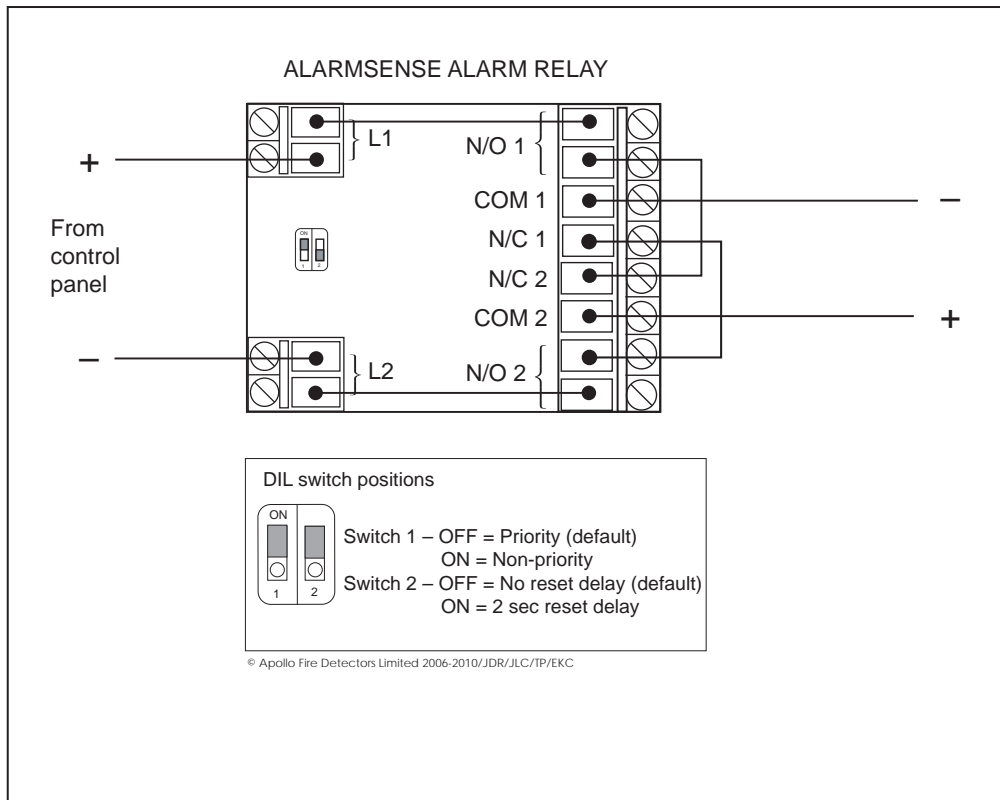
ALARMSENSE ALARM RELAY

+

From control panel

–

L1

L2

ON
1 2

N/O 1

COM 1

N/C 1

N/C 2

COM 2

N/O 2

–

+

DIL switch positions

ON
1 2

Switch 1 – OFF = Priority (default)
ON = Non-priority
Switch 2 – OFF = No reset delay (default)
ON = 2 sec reset delay

© Apollo Fire Detectors Limited 2006-2010/JDR/JLC/TP/EKC